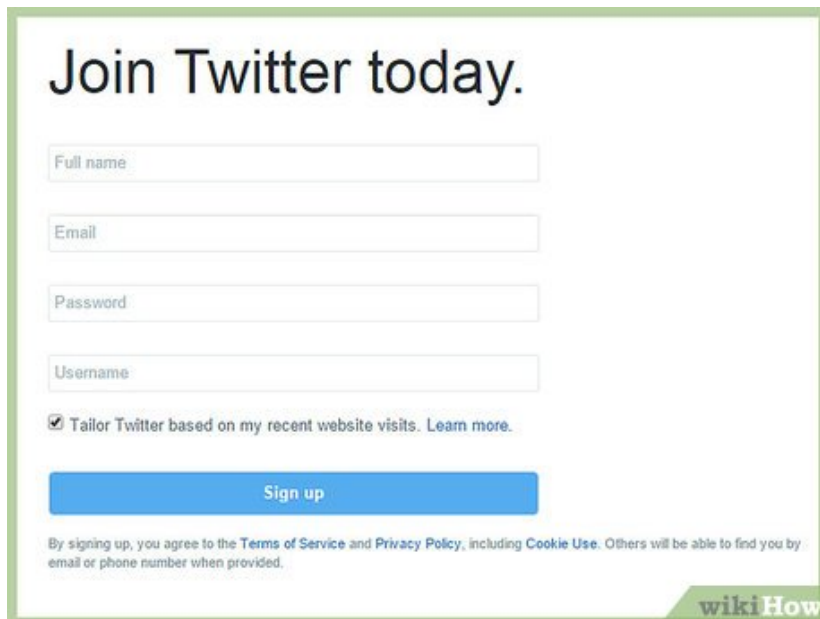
Join Twitter today.

Full name

Email

Password

Username

Tailor Twitter based on my recent website visits. Learn more.

Sign up

By signing up, you agree to the Terms of Service and Privacy Policy, including Cookie Use. Others will be able to find you by email or phone number when provided.

wikiHow